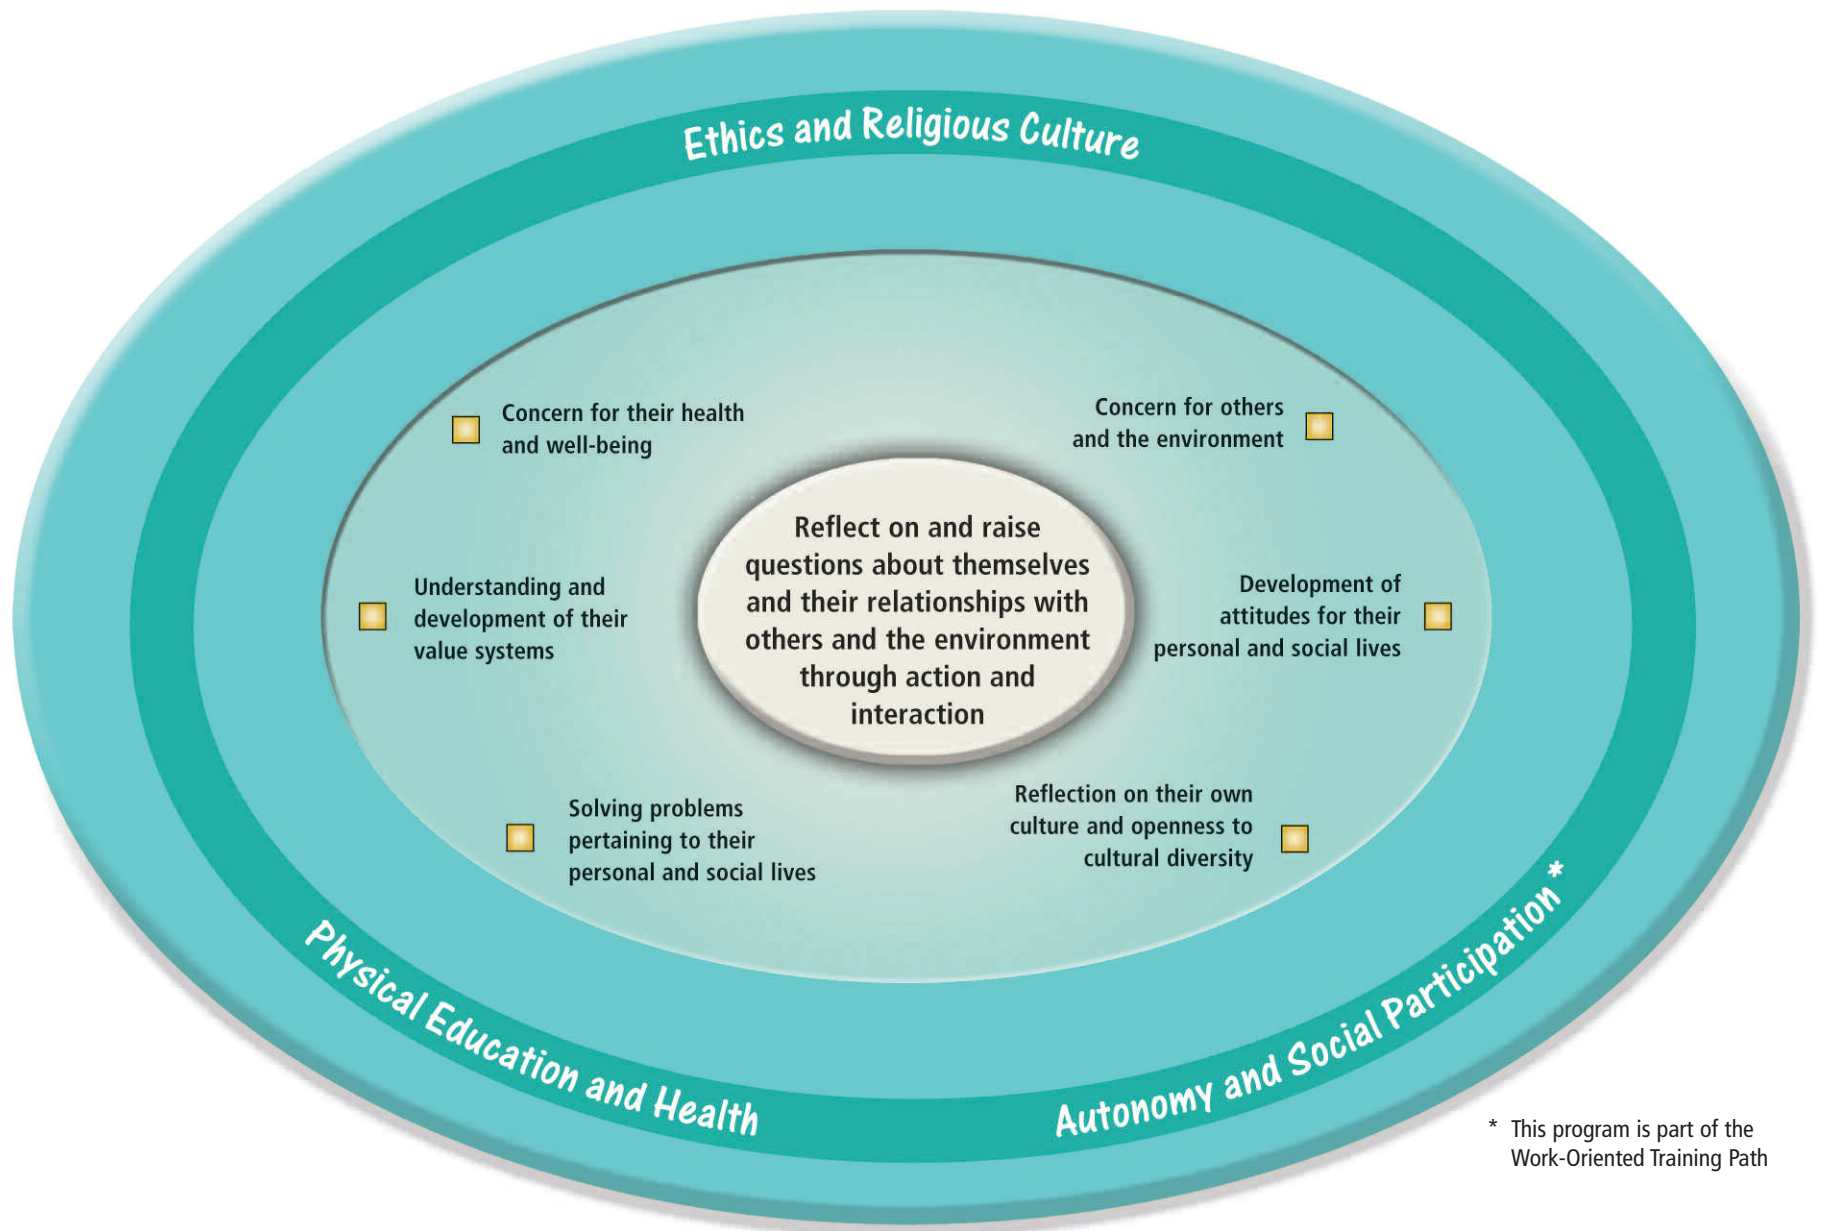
Ethics and Religious Culture

Concern for their health and well-being

Concern for others and the environment

Reflect on and raise questions about themselves and their relationships with others and the environment through action and interaction

Understanding and development of their value systems

Development of attitudes for their personal and social lives

Solving problems pertaining to their personal and social lives

Reflection on their own culture and openness to cultural diversity

Physical Education and Health

Autonomy and Social Participation*

* This program is part of the Work-Oriented Training Path